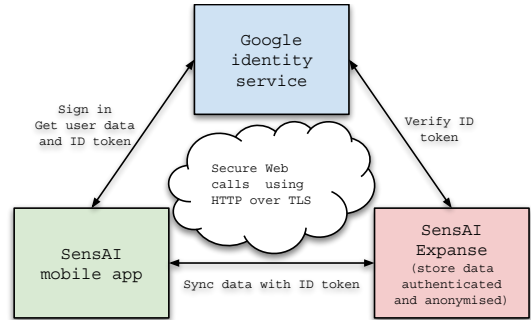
Google identity service

Sign in
Get user data and ID token

Verify ID token

Secure Web calls using HTTP over TLS

SensAI mobile app

Sync data with ID token

SensAI Expanse
(store data authenticated and anonymised)